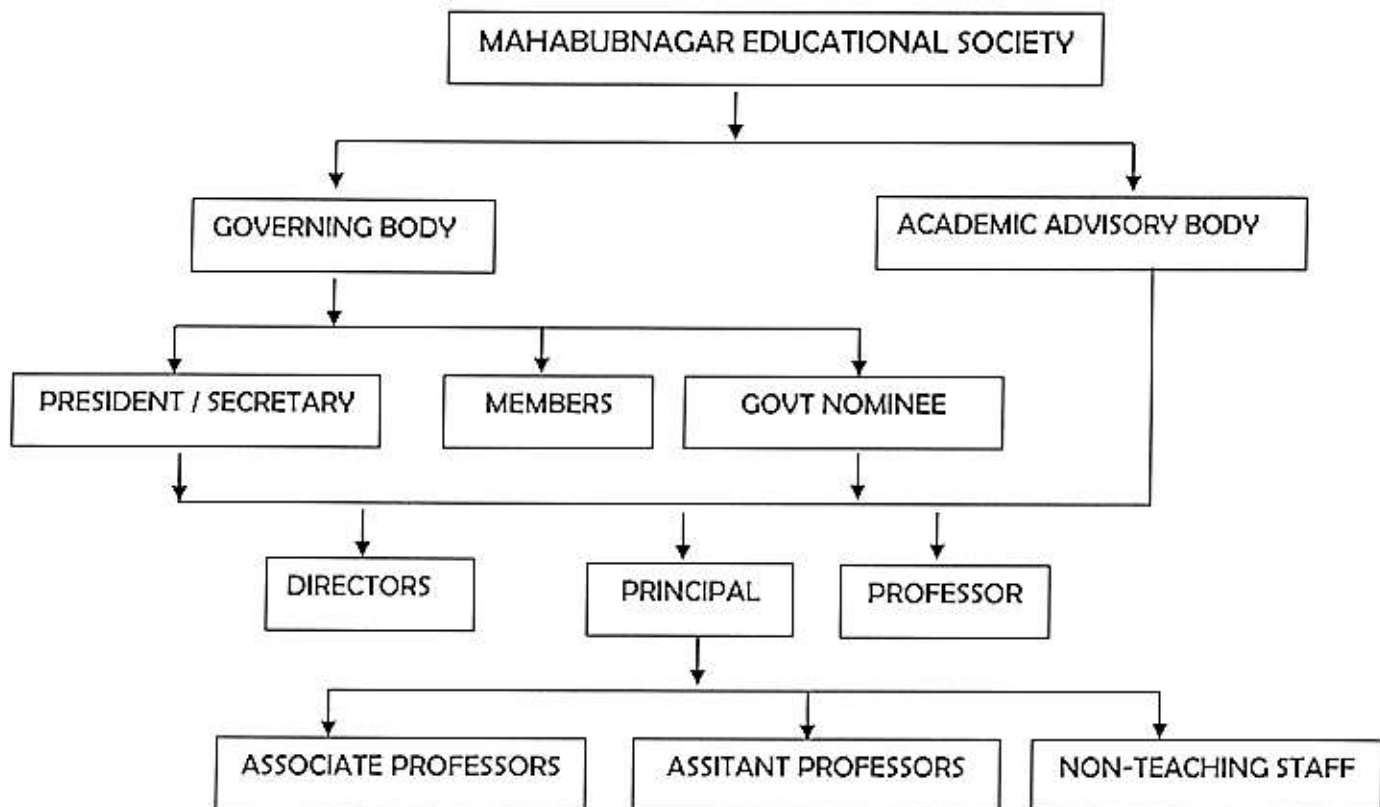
MAHABUBNAGAR EDUCATIONAL SOCIETY

GOVERNING BODY

ACADEMIC ADVISORY BODY

PRESIDENT / SECRETARY

MEMBERS

GOVT NOMINEE

DIRECTORS

PRINCIPAL

PROFESSOR

ASSOCIATE PROFESSORS

ASSITANT PROFESSORS

NON-TEACHING STAFF